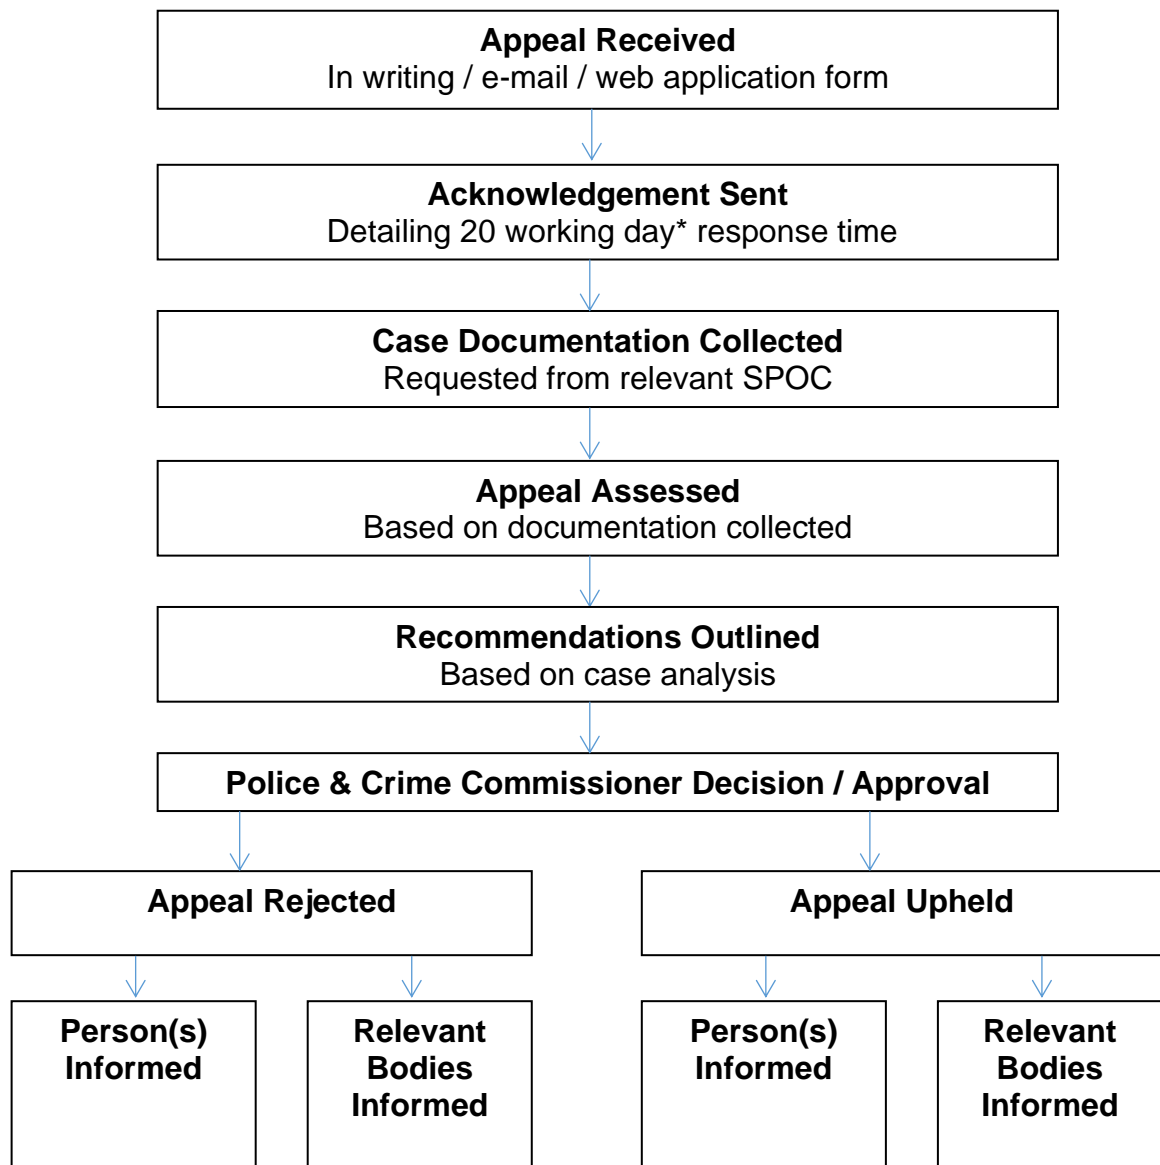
Appeal Received
In writing / e-mail / web application form

Acknowledgement Sent
Detailing 20 working day* response time

Case Documentation Collected
Requested from relevant SPOC

Appeal Assessed
Based on documentation collected

Recommendations Outlined
Based on case analysis

Police & Crime Commissioner Decision / Approval

Appeal Rejected

Person(s) Informed

Relevant Bodies Informed

Appeal Upheld

Person(s) Informed

Relevant Bodies Informed